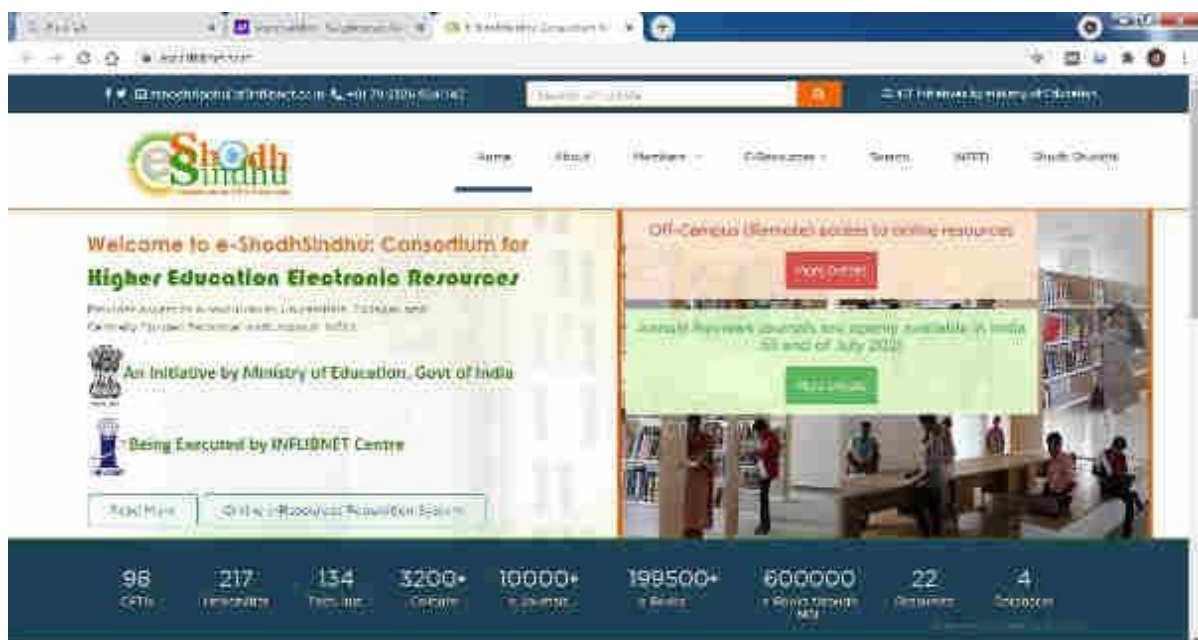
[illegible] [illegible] e-ShodhSindhu Consortium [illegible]

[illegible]

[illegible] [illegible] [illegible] Search or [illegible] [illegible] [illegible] Ministry of Education

e Shodh Sindhu

Home About Members E-Resources Search INFED Shodh Chakra

Welcome to e-ShodhSindhu: Consortium for

Higher Education Electronic Resources

Provides access to e-resources to Universities, Colleges and Centrally Funded Technical Institutions in India

An Initiative by Ministry of Education, Govt of India

Being Executed by INFLIBNET Centre

Read More

Online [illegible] Requisition System

Off-Campus (Remote) access to online resources

More Details

Annual Reviews journals are openly available in India till end of July 2020

More Details

98
CFTIs

217
Universities

134
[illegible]

3200+
Colleges

10000+
e-Journals

199500+
e-Books

600000
e-Books through NDL

22
Databases

4
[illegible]